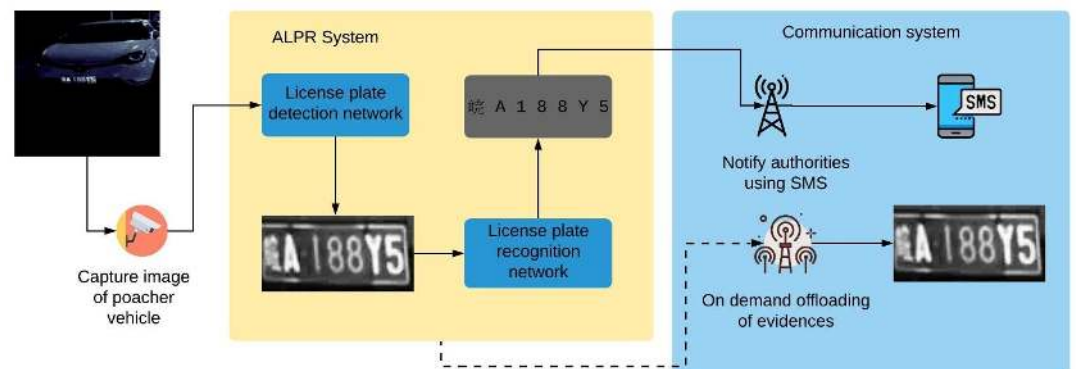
ALPR System

Communication system

License plate detection network

皖 A 1 8 8 Y 5

SMS

Notify authorities using SMS

皖A 188Y5

License plate recognition network

皖A 188Y5

Capture image of poacher vehicle

On demand offloading of evidences